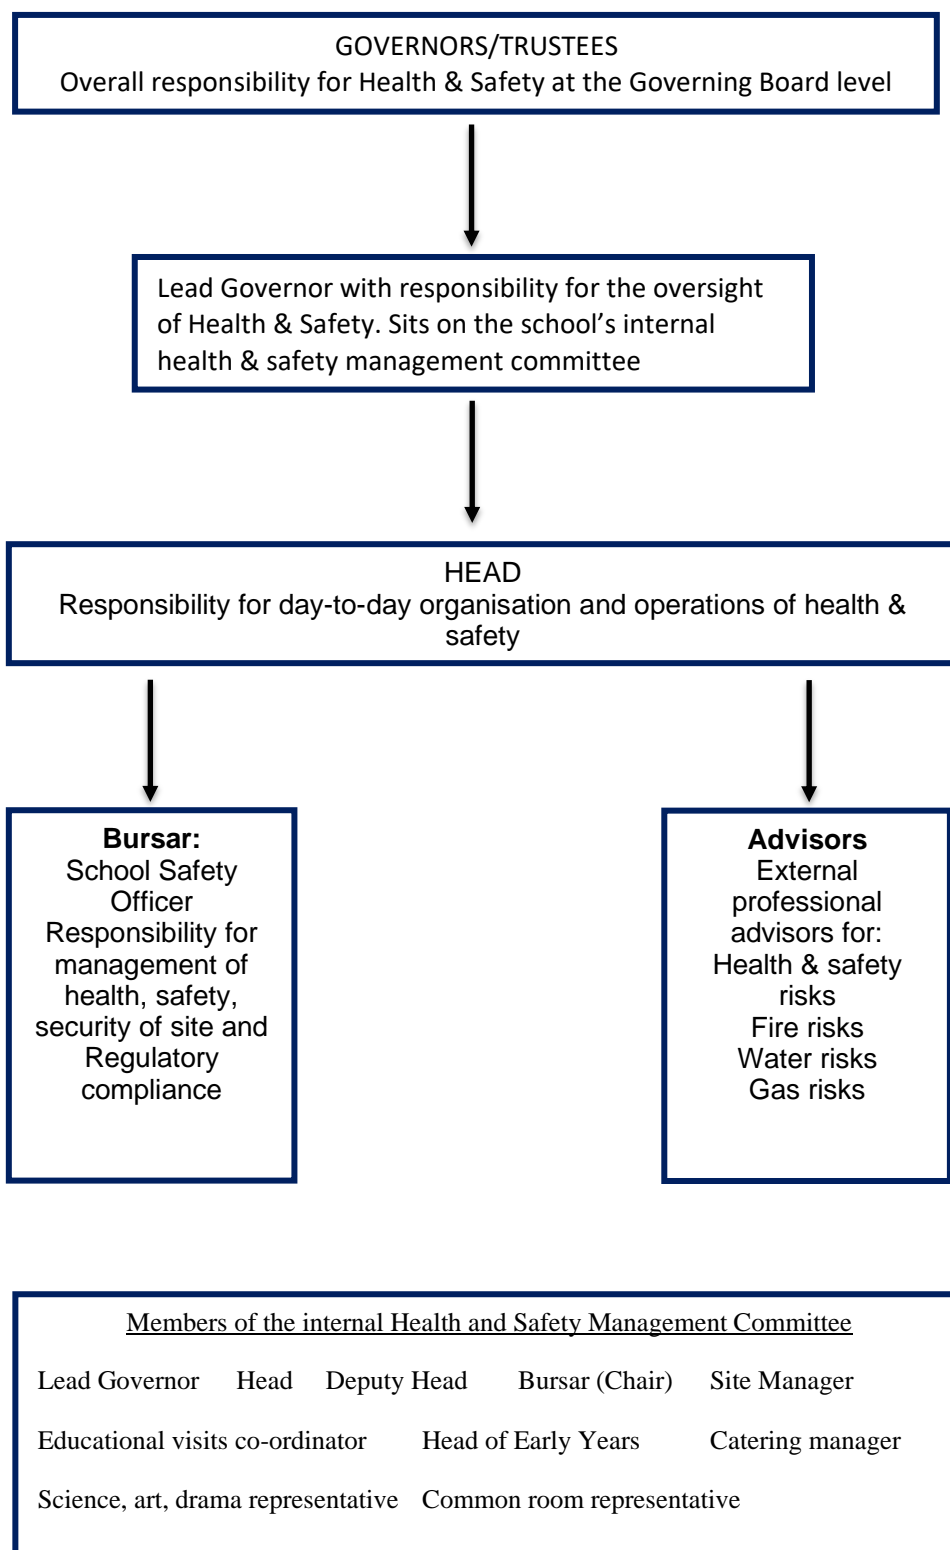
GOVERNORS/TRUSTEES
Overall responsibility for Health & Safety at the Governing Board level

Lead Governor with responsibility for the oversight of Health & Safety. Sits on the school's internal health & safety management committee

HEAD
Responsibility for day-to-day organisation and operations of health & safety

**Bursar:**
School Safety Officer
Responsibility for management of health, safety, security of site and Regulatory compliance

**Advisors**
External professional advisors for:
Health & safety risks
Fire risks
Water risks
Gas risks

Members of the internal Health and Safety Management Committee

Lead Governor Head Deputy Head Bursar (Chair) Site Manager

Educational visits co-ordinator Head of Early Years Catering manager

Science, art, drama representative Common room representative